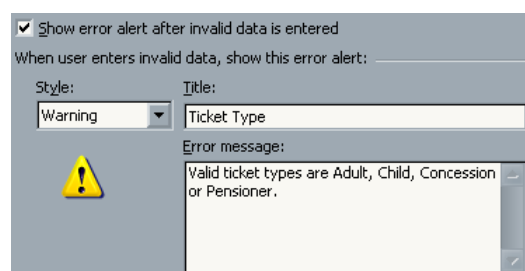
Show error alert after invalid data is entered

When user enters invalid data, show this error alert:

Style:

Warning

Title:

Ticket Type

Error message:

Valid ticket types are Adult, Child, Concession or Pensioner.